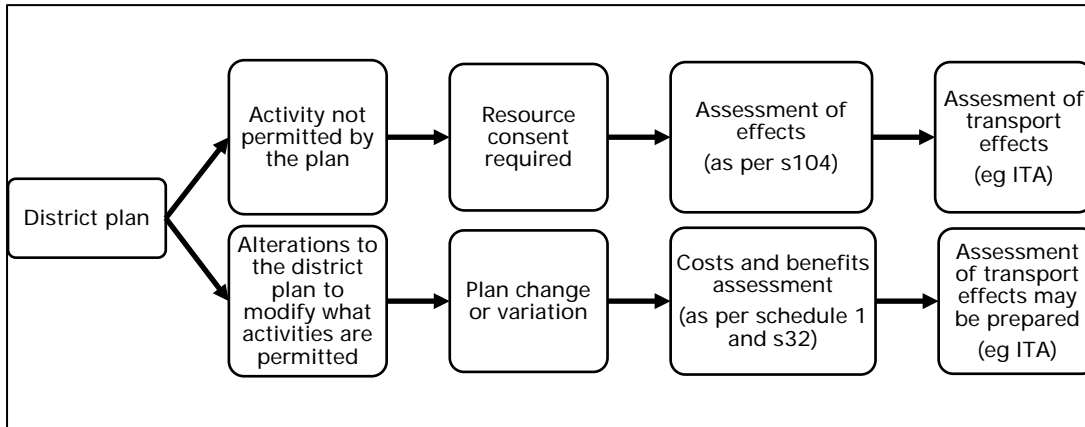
District plan

Activity not permitted by the plan

Resource consent required

Assessment of effects
(as per s104)

Assesment of transport effects
(eg ITA)

Alterations to the district plan to modify what activities are permitted

Plan change or variation

Costs and benefits assessment
(as per schedule 1 and s32)

Assessment of transport effects may be prepared
(eg ITA)